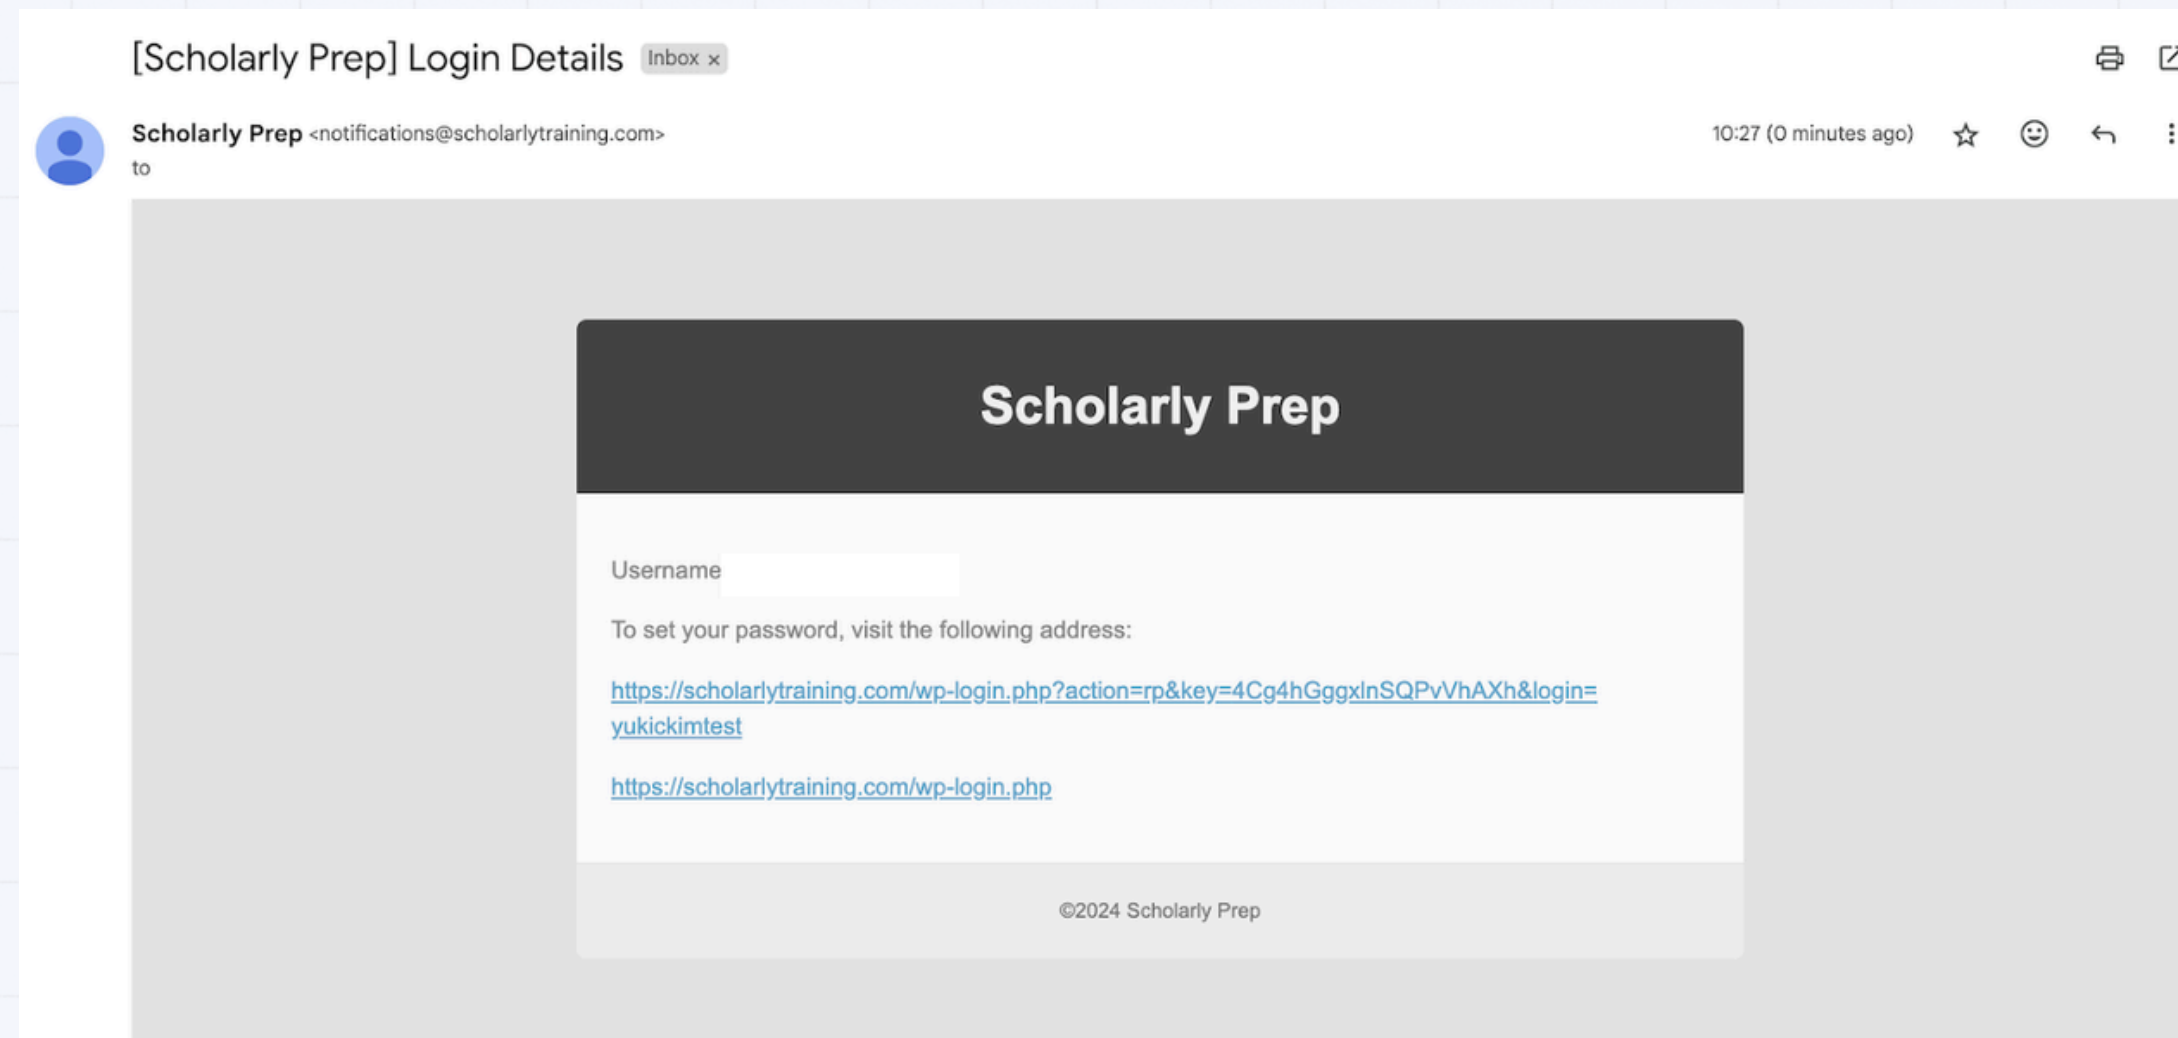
[Scholarly Prep] Login Details Inbox ×

Scholarly Prep <notifications@scholarlytraining.com>
to

10:27 (0 minutes ago)

Scholarly Prep

Username

To set your password, visit the following address:

https://scholarlytraining.com/wp-login.php?action=rp&key=4Cg4hGggxlnSQPvVhAXh&login=yukickimtest

https://scholarlytraining.com/wp-login.php

©2024 Scholarly Prep